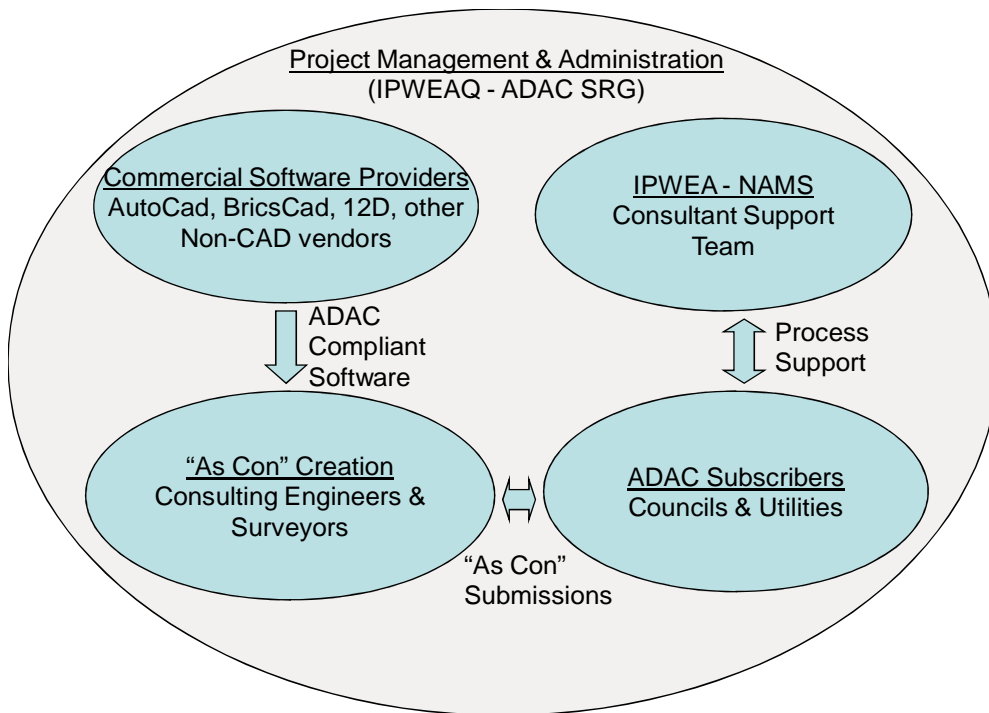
Project Management & Administration
(IPWEAQ - ADAC SRG)

Commercial Software Providers
AutoCad, BricsCad, 12D, other Non-CAD vendors

IPWEA - NAMS
Consultant Support Team

ADAC Compliant Software

Process Support

"As Con" Creation
Consulting Engineers & Surveyors

ADAC Subscribers
Councils & Utilities

"As Con" Submissions